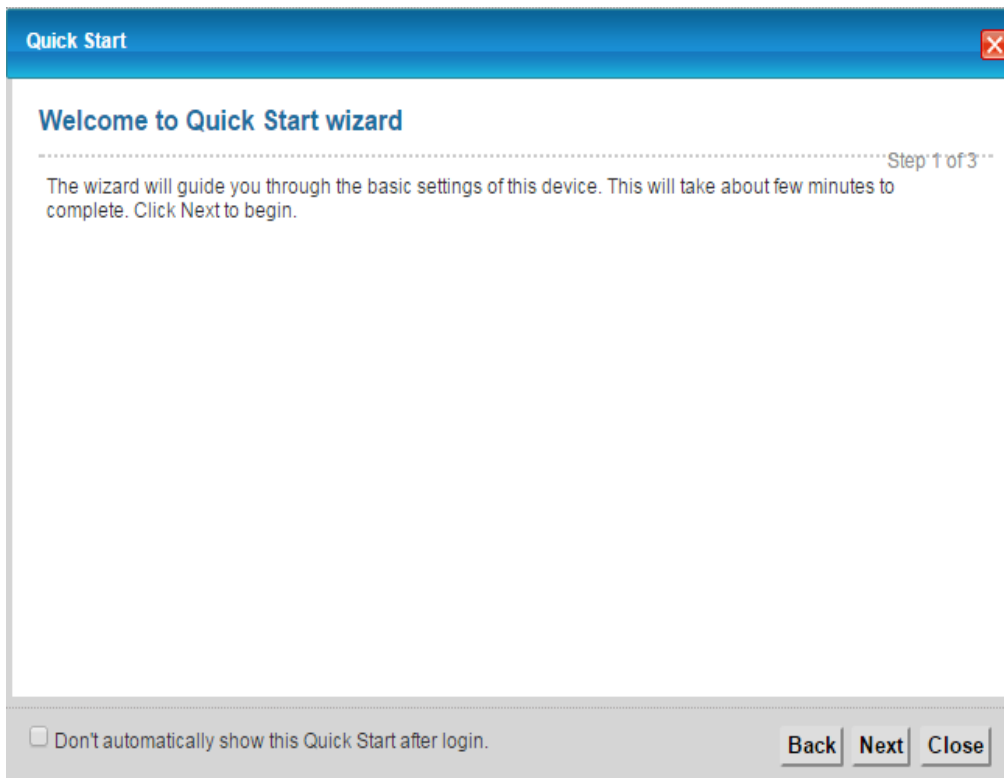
Quick Start

Welcome to Quick Start wizard

Step 1 of 3

The wizard will guide you through the basic settings of this device. This will take about few minutes to complete. Click Next to begin.

Don't automatically show this Quick Start after login.

Back Next Close